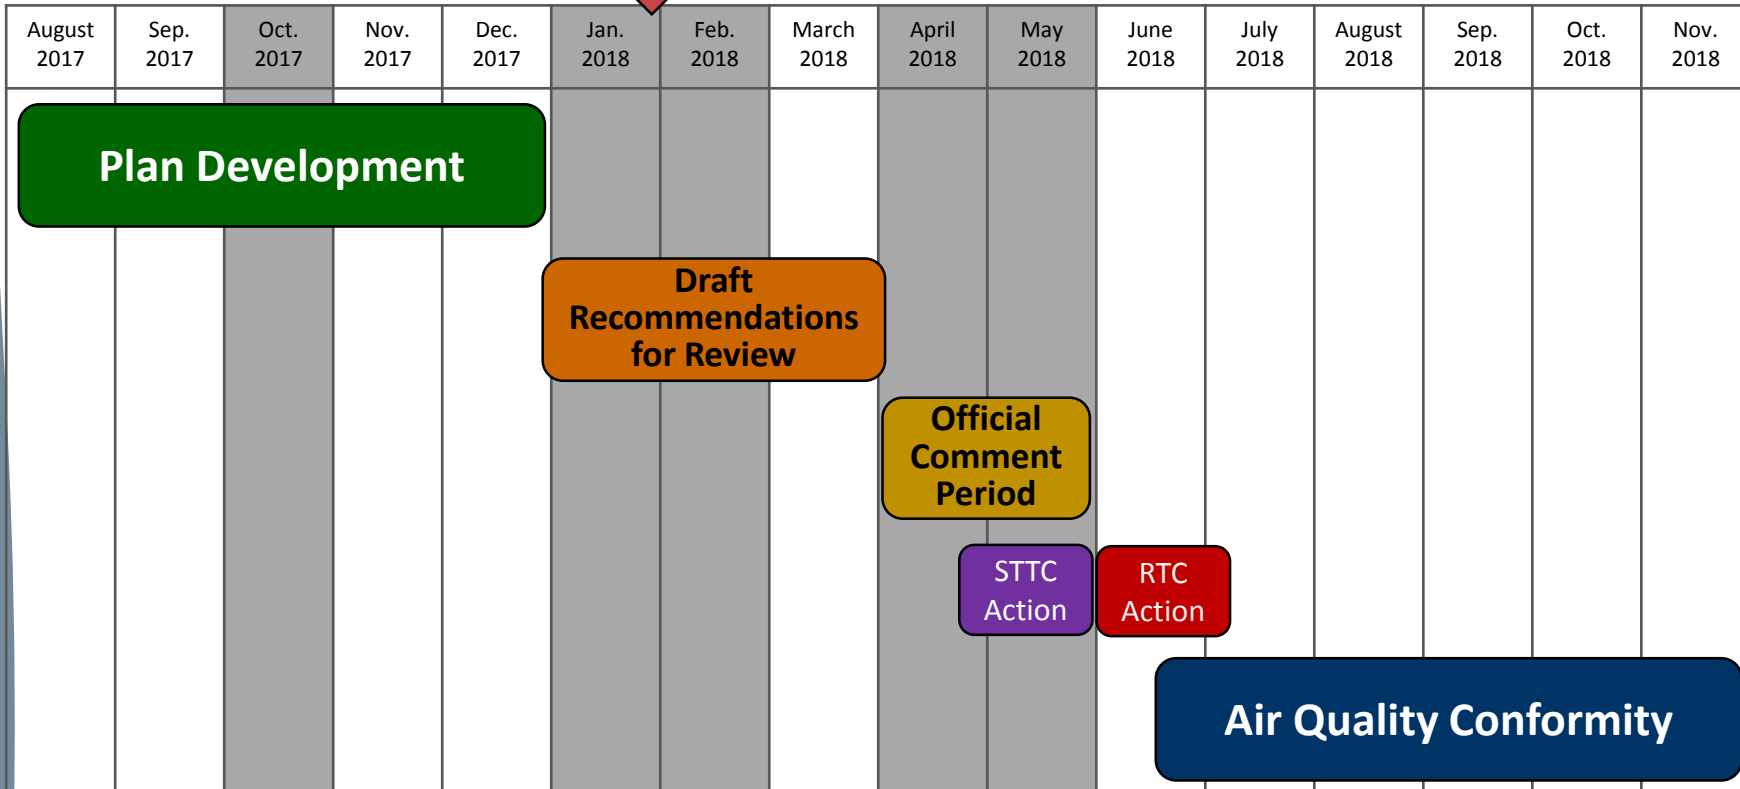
| August 2017 | Sep. 2017 | Oct. 2017 | Nov. 2017 | Dec. 2017 | Jan. 2018 | Feb. 2018 | March 2018 | April 2018 | May 2018 | June 2018 | July 2018 | August 2018 | Sep. 2018 | Oct. 2018 | Nov. 2018 |
|---|---|---|---|---|---|---|---|---|---|---|---|---|---|---|---|

Plan Development

Draft Recommendations for Review

Official Comment Period

STTC Action

RTC Action

Air Quality Conformity